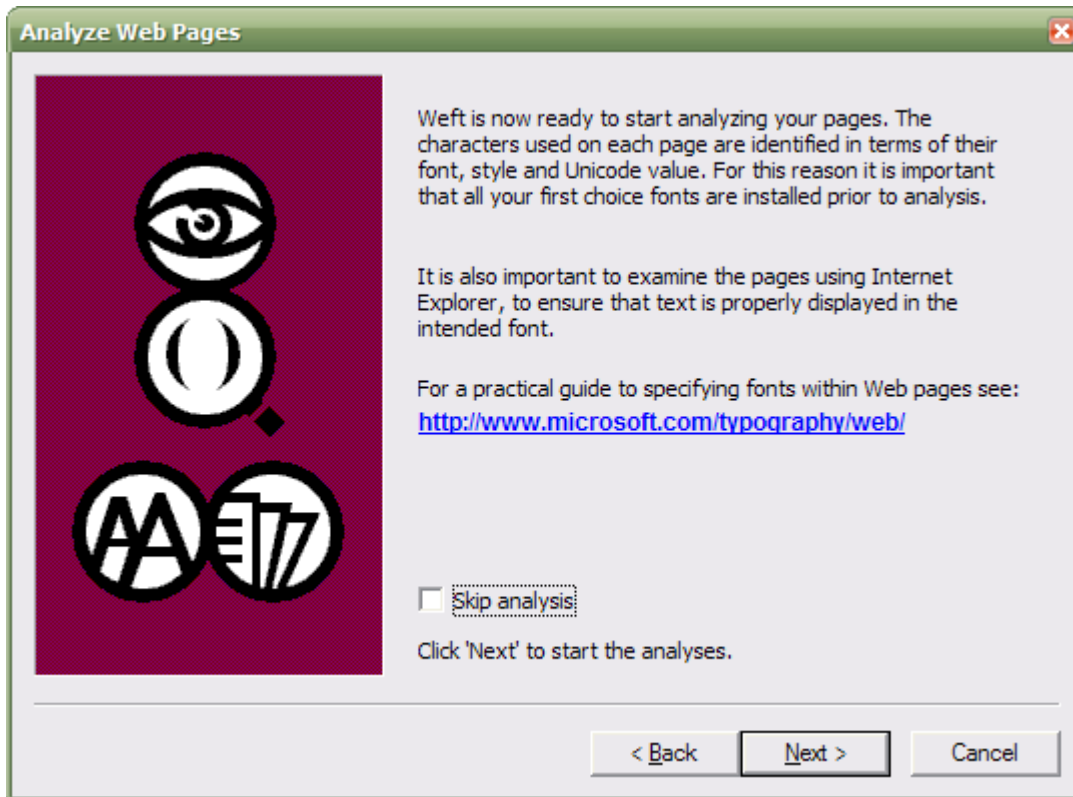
Analyze Web Pages

Weft is now ready to start analyzing your pages. The characters used on each page are identified in terms of their font, style and Unicode value. For this reason it is important that all your first choice fonts are installed prior to analysis.

It is also important to examine the pages using Internet Explorer, to ensure that text is properly displayed in the intended font.

For a practical guide to specifying fonts within Web pages see:
http://www.microsoft.com/typography/web/

AA

Skip analysis

Click 'Next' to start the analyses.

< Back
Next >
Cancel